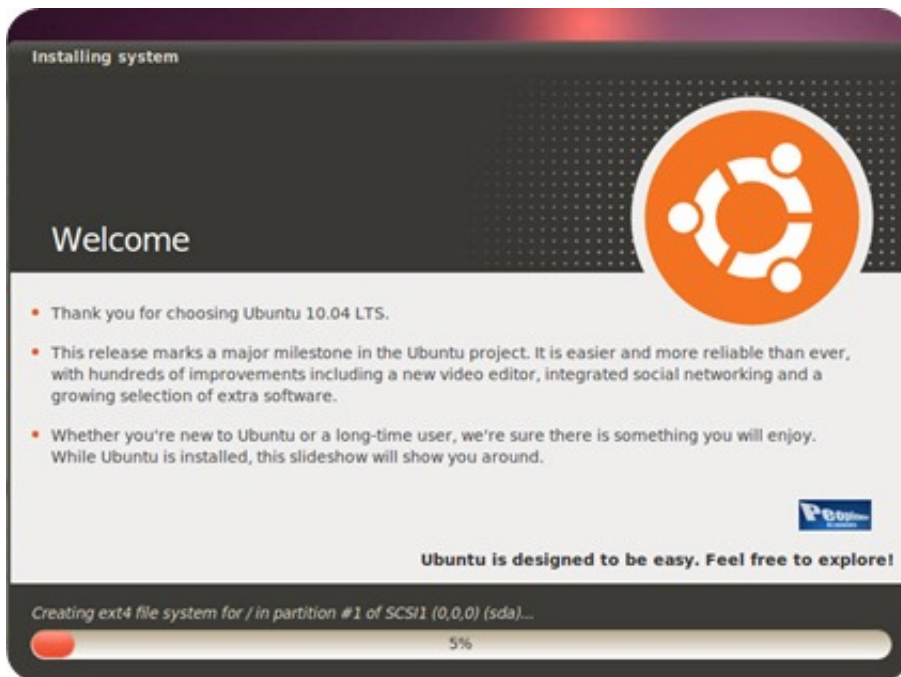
Installing system

Welcome

• Thank you for choosing Ubuntu 10.04 LTS.

• This release marks a major milestone in the Ubuntu project. It is easier and more reliable than ever, with hundreds of improvements including a new video editor, integrated social networking and a growing selection of extra software.

• Whether you're new to Ubuntu or a long-time user, we're sure there is something you will enjoy. While Ubuntu is installed, this slideshow will show you around.

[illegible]

Ubuntu is designed to be easy. Feel free to explore!

Creating ext4 file system for / in partition #1 of SCSI1 (0,0,0) (sda)...

5%